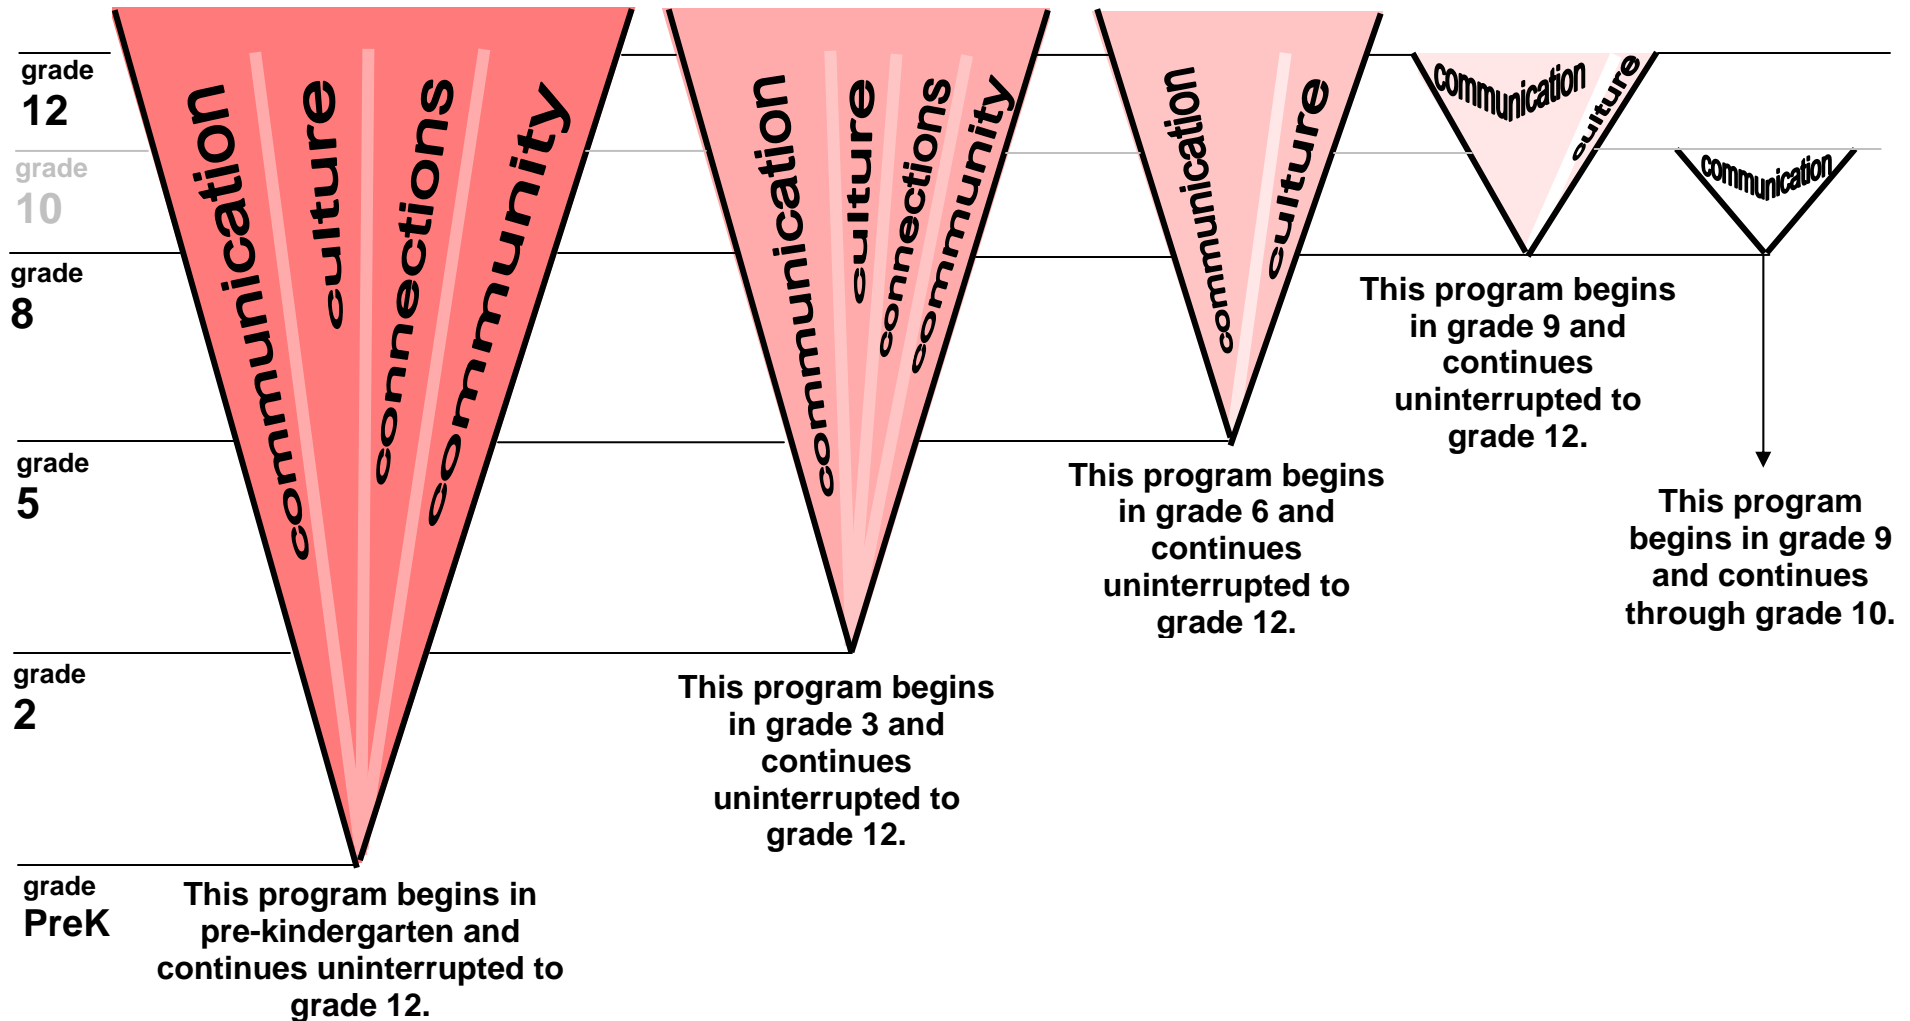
grade
12

grade
10

grade
8

grade
5

grade
2

grade
PreK

communication
culture
connections
community

This program begins in pre-kindergarten and continues uninterrupted to grade 12.

communication
culture
connections
community

This program begins in grade 3 and continues uninterrupted to grade 12.

communication
culture

This program begins in grade 6 and continues uninterrupted to grade 12.

communication
culture

This program begins in grade 9 and continues uninterrupted to grade 12.

communication

This program begins in grade 9 and continues through grade 10.